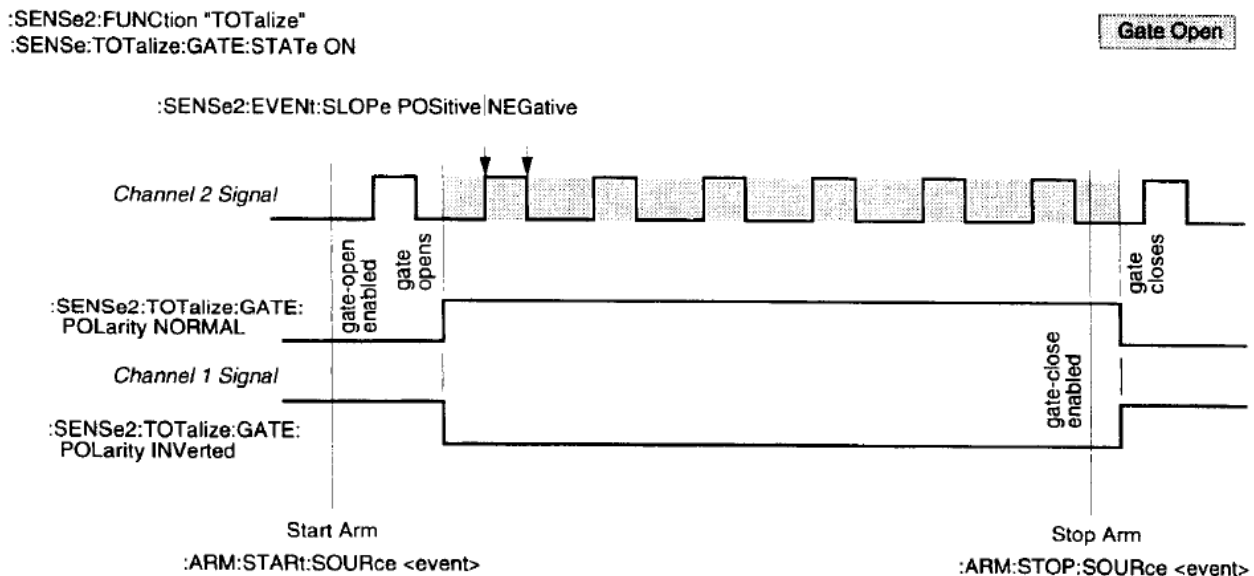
:SENSe2:FUNCtion "TOTalize"
:SENSe:TOTalize:GATE:STATe ON

Gate Open

:SENSe2:EVENt:SLOPe POSitive|NEGative

Channel 2 Signal

gate-open enabled

gate opens

gate closes

:SENSe2:TOTalize:GATE: POLarity NORMAL

gate-close enabled

Channel 1 Signal

:SENSe2:TOTalize:GATE: POLarity INVerted

Start Arm

:ARM:STARt:SOURce <event>

Stop Arm

:ARM:STOP:SOURce <event>